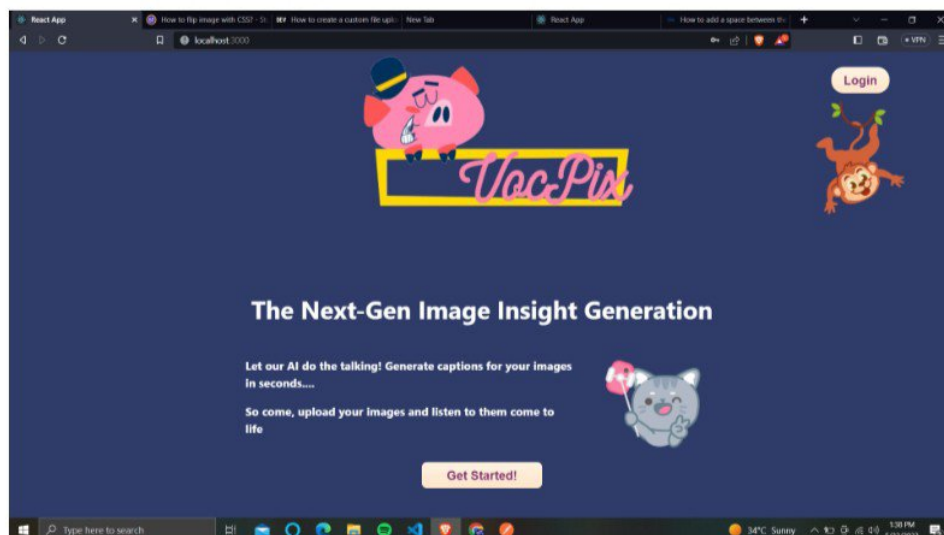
React App ×
How to flip image with CSS? - St
How to create a custom file uplo
New Tab
React App
How to add a space between the
localhost:3000
VPN

Login

VocPix

The Next-Gen Image Insight Generation

Let our AI do the talking! Generate captions for your images in seconds....

So come, upload your images and listen to them come to life

Get Started!

Type here to search
34°C Sunny
1:38 PM